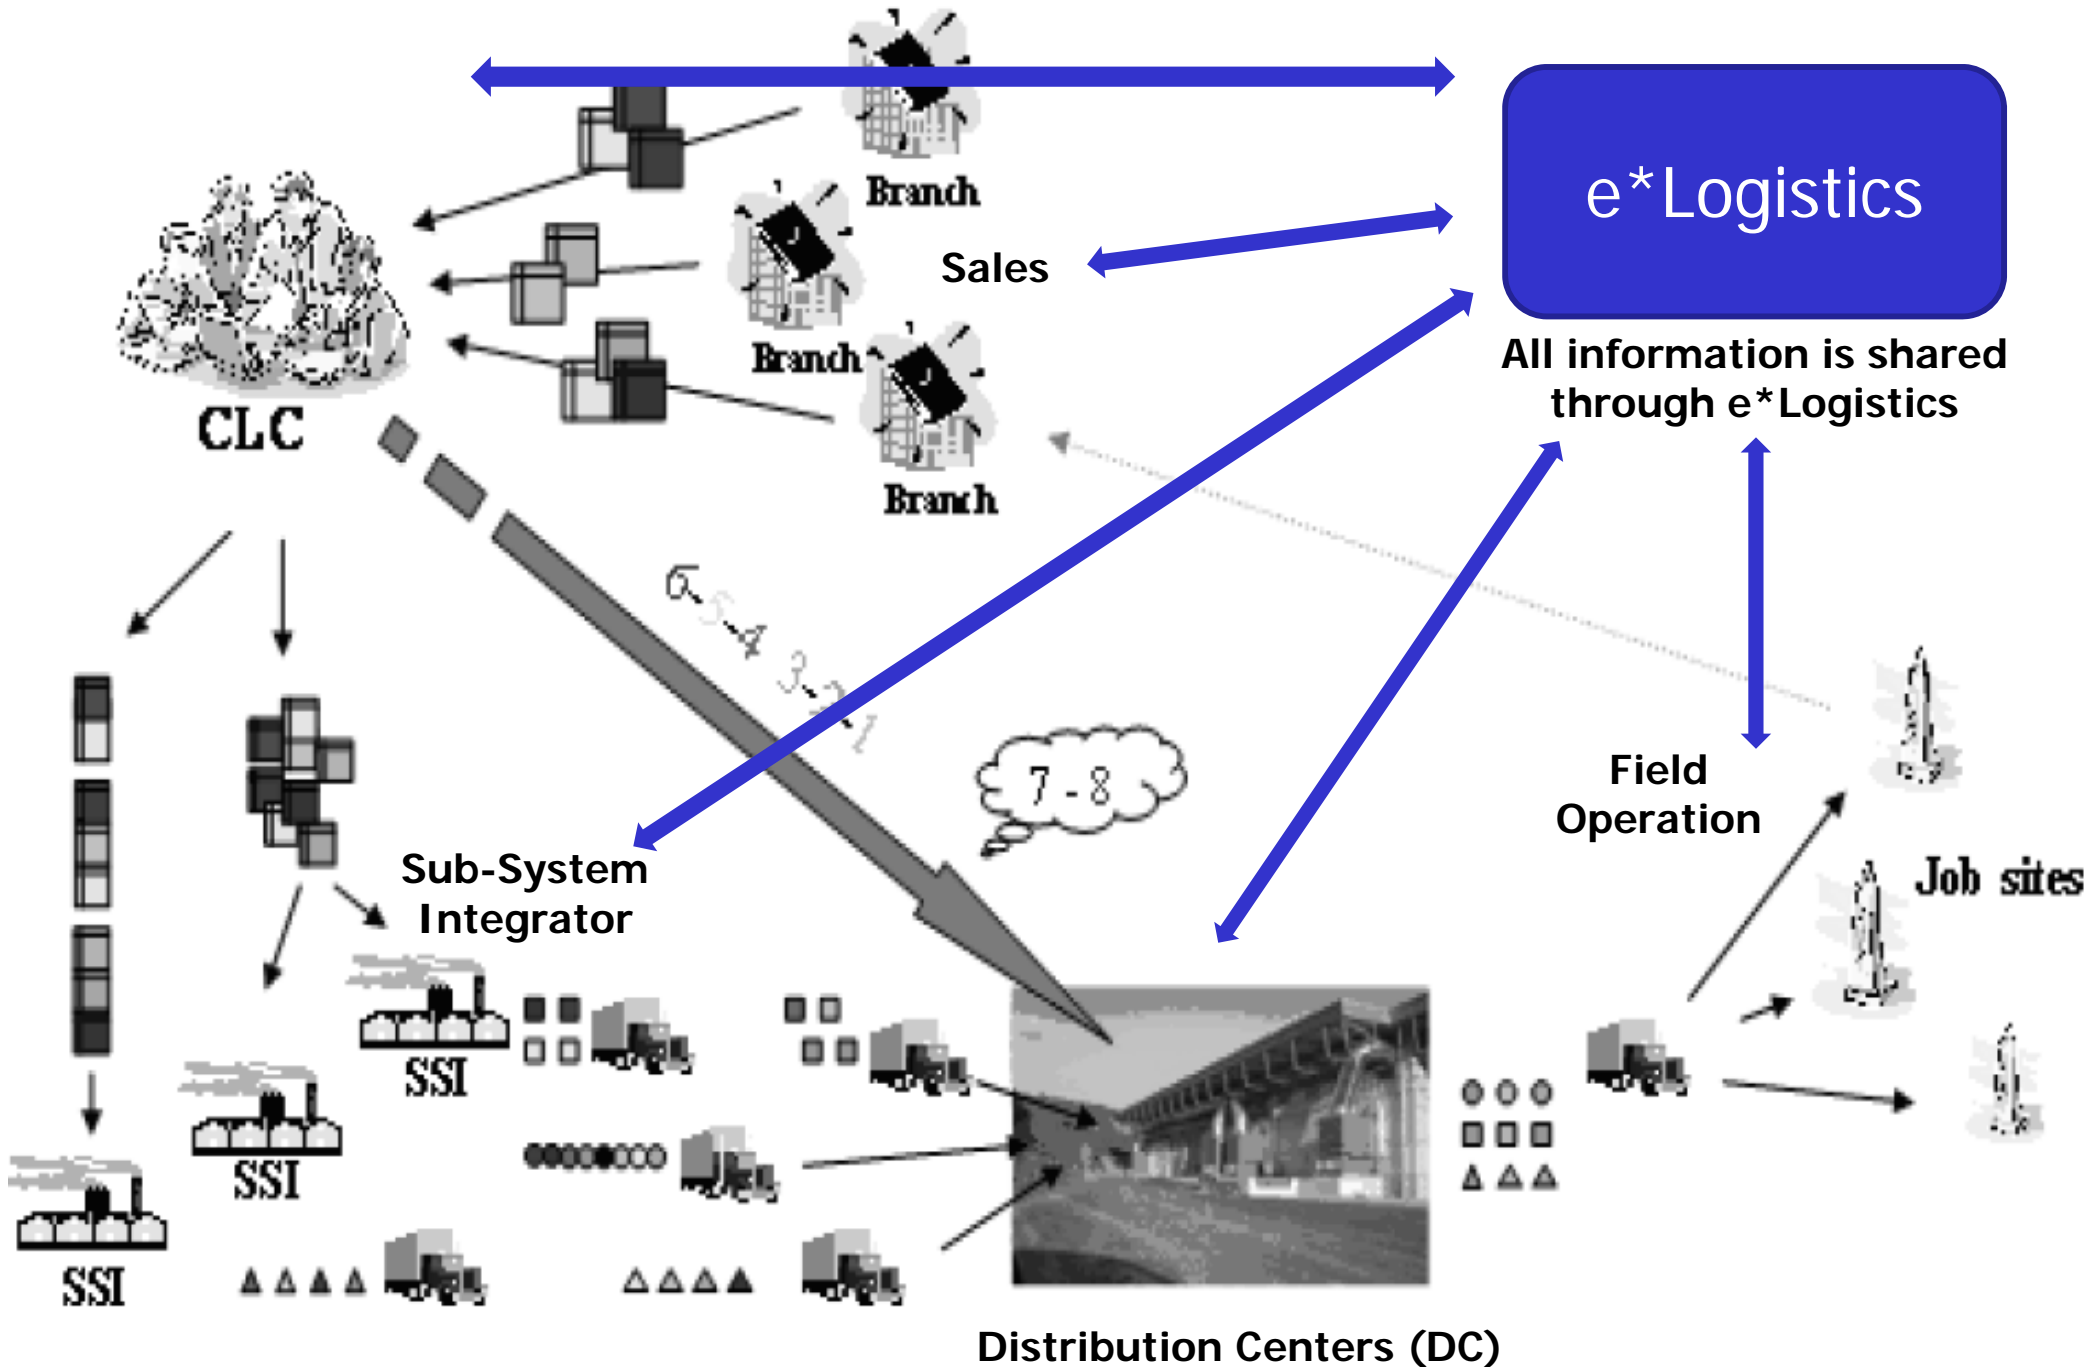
e*Logistics

All information is shared through e*Logistics

Branch

Sales

Branch

Branch

CLC

6 5 4 3 2 1

7 - 8

Field Operation

Sub-System Integrator

Job sites

SSI

SSI

SSI

Distribution Centers (DC)